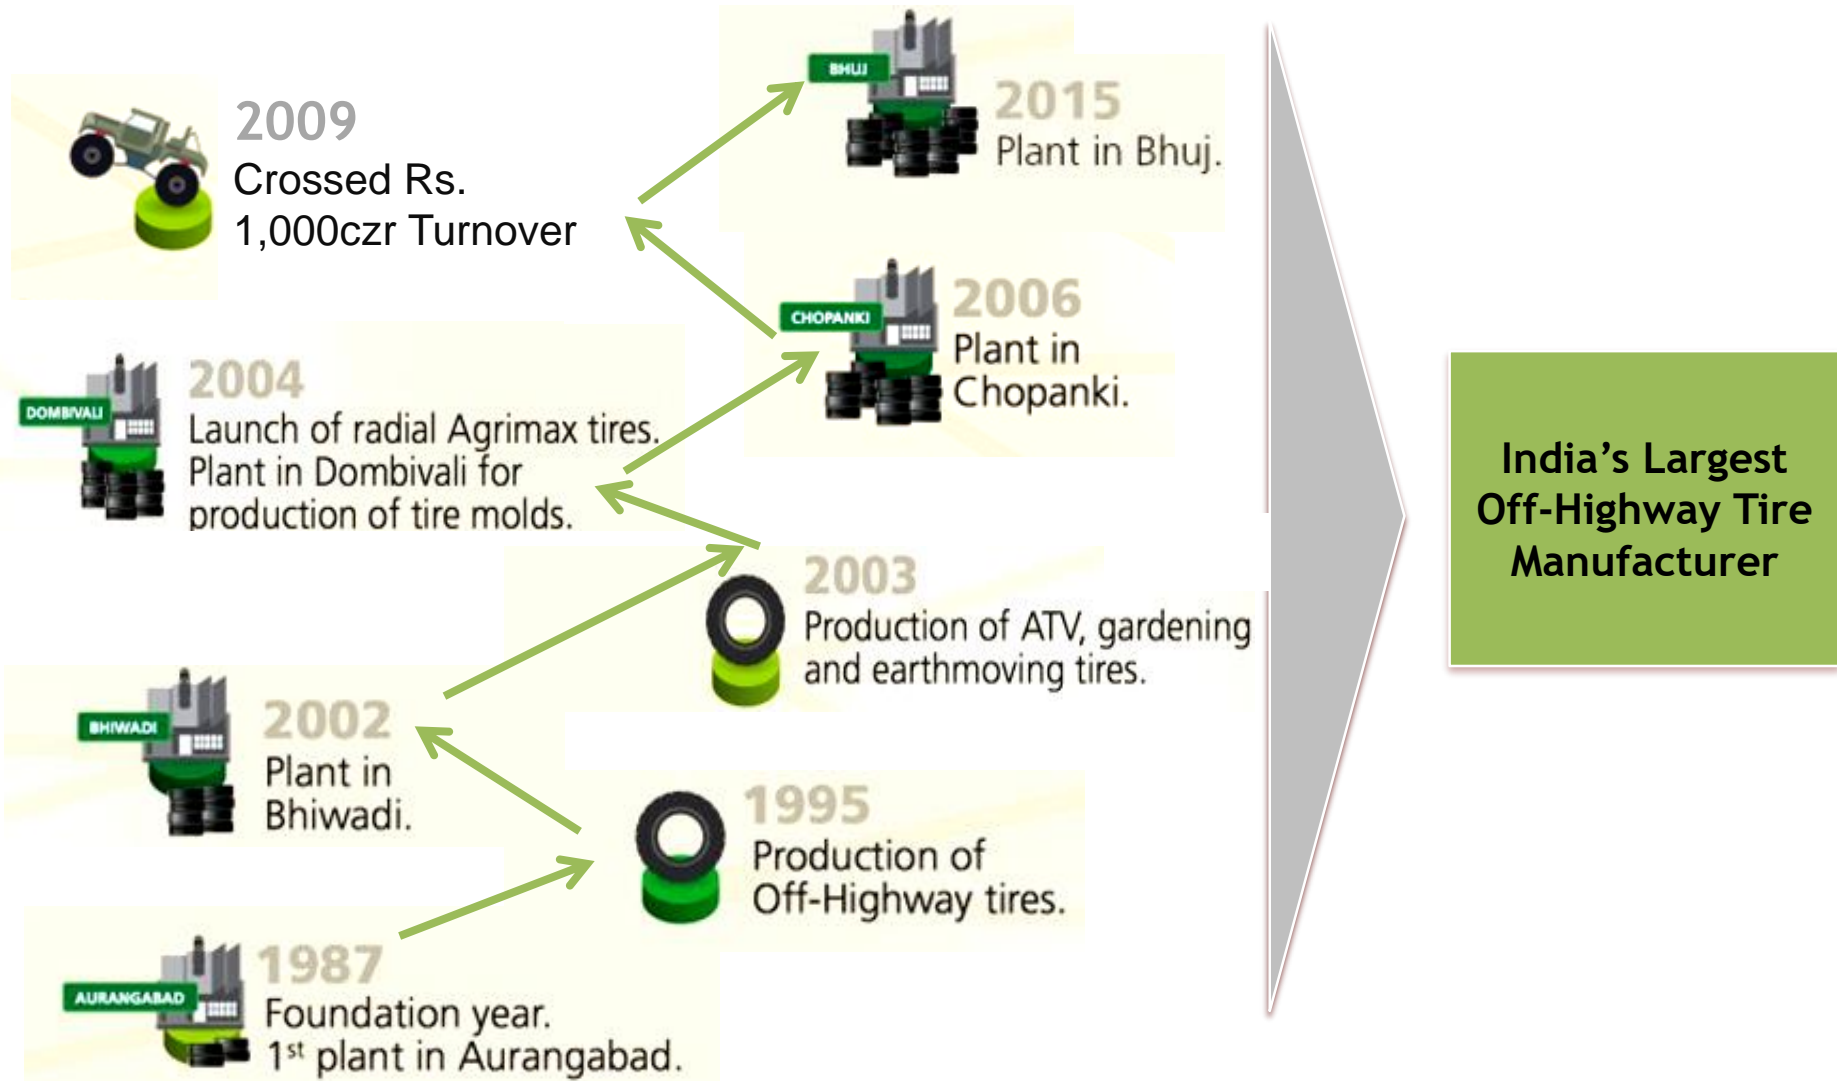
2009
Crossed Rs. 1,000czr Turnover

BHUJ
2015
Plant in Bhuj.

CHOPANKI
2006
Plant in Chopanki.

DOMBIVALI
2004
Launch of radial Agrimax tires. Plant in Dombivali for production of tire molds.

2003
Production of ATV, gardening and earthmoving tires.

BHIWADI
2002
Plant in Bhiwadi.

1995
Production of Off-Highway tires.

AURANGABAD
1987
Foundation year.
1$^{st}$ plant in Aurangabad.

India's Largest Off-Highway Tire Manufacturer